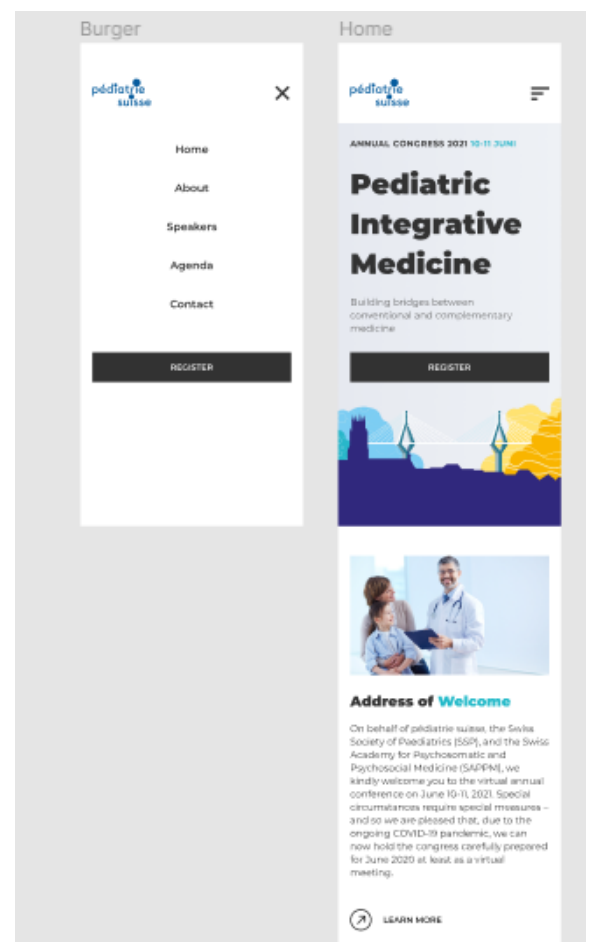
Burger

pédiatrie suisse

×

Home

About

Speakers

Agenda

Contact

REGISTER

Home

pédiatrie suisse

ANNUAL CONGRESS 2021 10-11 JUNI

Pediatric Integrative Medicine

Building bridges between conventional and complementary medicine

REGISTER

Address of Welcome

On behalf of pédiatrie suisse, the Swiss Society of Paediatrics (SSP), and the Swiss Academy for Psychosomatic and Psychosocial Medicine (SAPPM), we kindly welcome you to the virtual annual conference on June 10-11, 2021. Special circumstances require special measures – and so we are pleased that, due to the ongoing COVID-19 pandemic, we can now hold the congress carefully prepared for June 2020 at least as a virtual meeting.

LEARN MORE